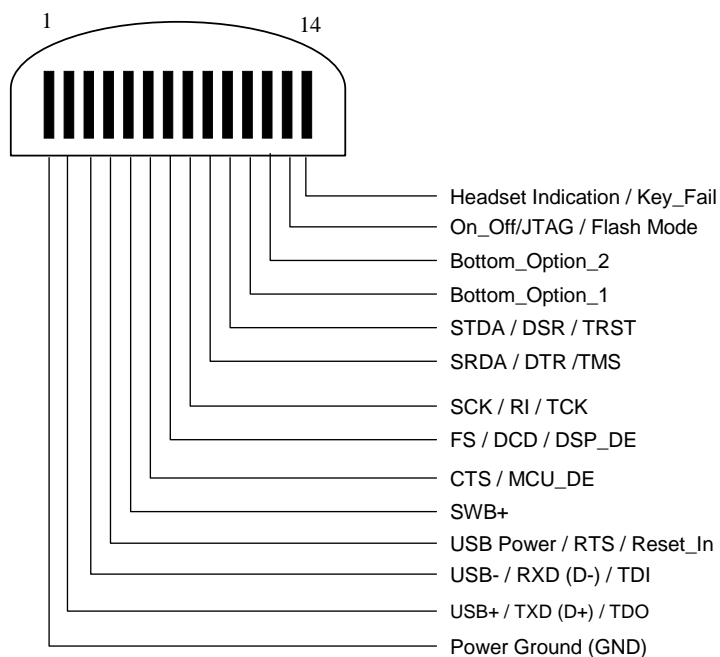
1

14

Headset Indication / Key_Fail

On_Off/JTAG / Flash Mode

Bottom_Option_2

Bottom_Option_1

STDA / DSR / TRST

SRDA / DTR /TMS

SCK / RI / TCK

FS / DCD / DSP_DE

CTS / MCU_DE

SWB+

USB Power / RTS / Reset_In

USB- / RXD (D-) / TDI

USB+ / TXD (D+) / TDO

Power Ground (GND)